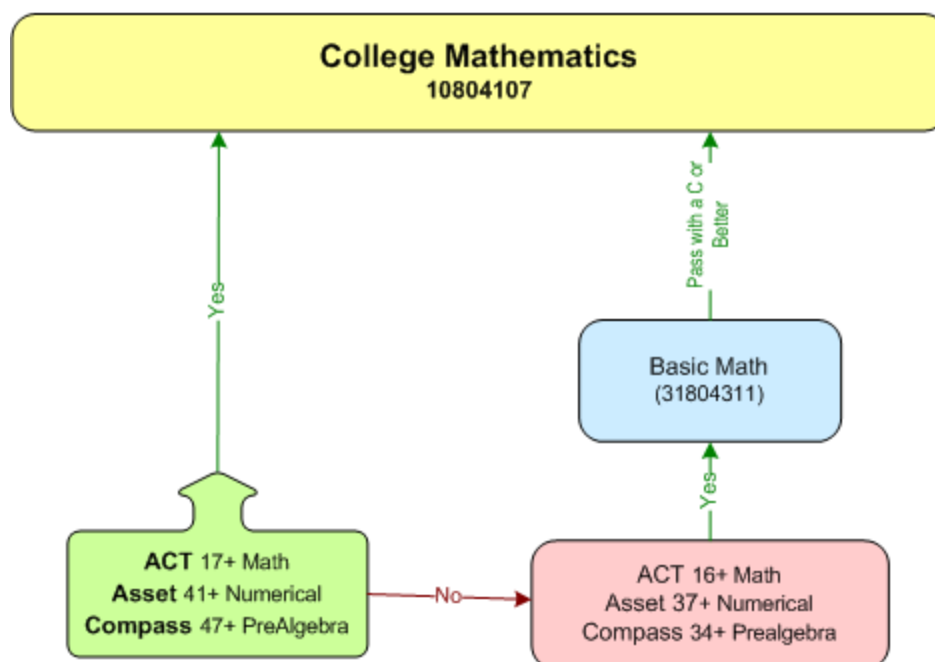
College Mathematics
10804107

Yes

Pass with a C or Better

Basic Math
(31804311)

Yes

ACT 17+ Math
Asset 41+ Numerical
Compass 47+ PreAlgebra

No

ACT 16+ Math
Asset 37+ Numerical
Compass 34+ Prealgebra